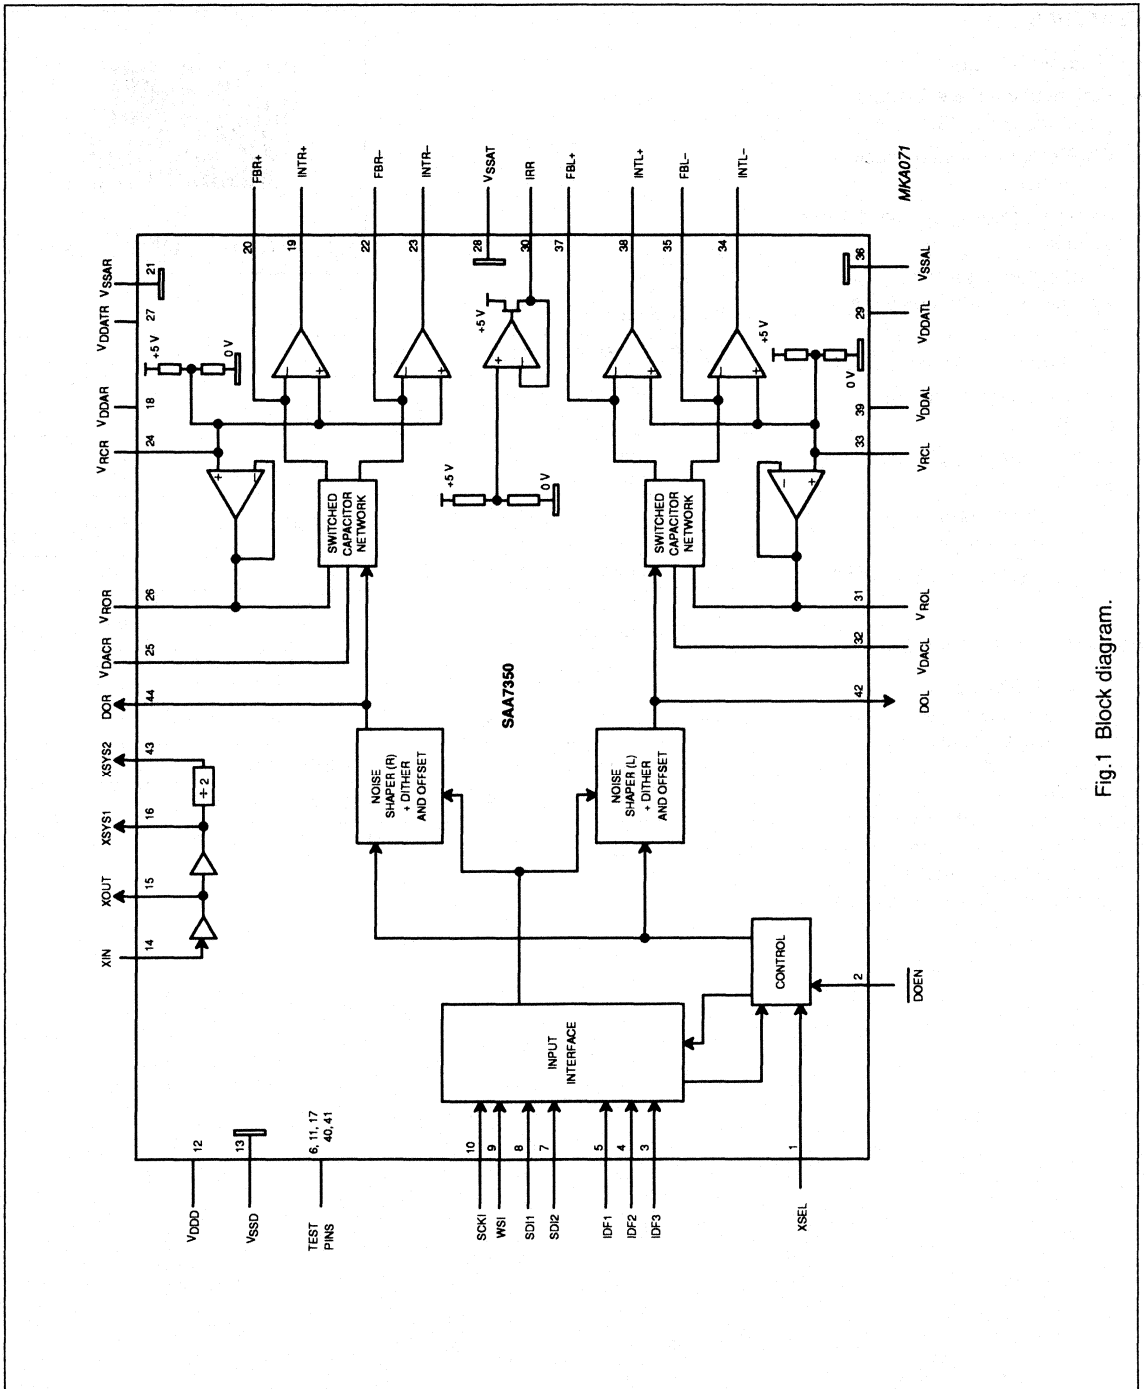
MKA071

$V_{SSAR}$ 21
$V_{DDATR}$ 27
$V_{DDAR}$ 18
$V_{RCR}$ 24
$V_{ROR}$ 26
$V_{DACR}$ 25
DOR 44
XSYS2 43
XSYS1 16
XOUT 15
XIN 14

FBR+ 20
INTR+ 19
FBR− 22
INTR− 23
$V_{SSAT}$ 28
IRR 30
FBL+ 37
INTL+ 38
FBL− 35
INTL− 34

$V_{SSAL}$ 36
$V_{DDATL}$ 29
$V_{DDAL}$ 39
$V_{RCL}$ 33
$V_{ROL}$ 31
$V_{DACL}$ 32
DOL 42
$\overline{DOEN}$ 2

+5 V
0 V
+5 V
0 V
+5 V
0 V
+5 V
+5 V
0 V

SWITCHED CAPACITOR NETWORK
SWITCHED CAPACITOR NETWORK

SAA7350

÷ 2

NOISE SHAPER (R) + DITHER AND OFFSET
NOISE SHAPER (L) + DITHER AND OFFSET

CONTROL

INPUT INTERFACE

$V_{DDD}$ 12
$V_{SSD}$ 13
TEST PINS 6, 11, 17 40, 41
SCKI 10
WSI 9
SDI1 8
SDI2 7
IDF1 5
IDF2 4
IDF3 3
XSEL 1

Fig.1 Block diagram.